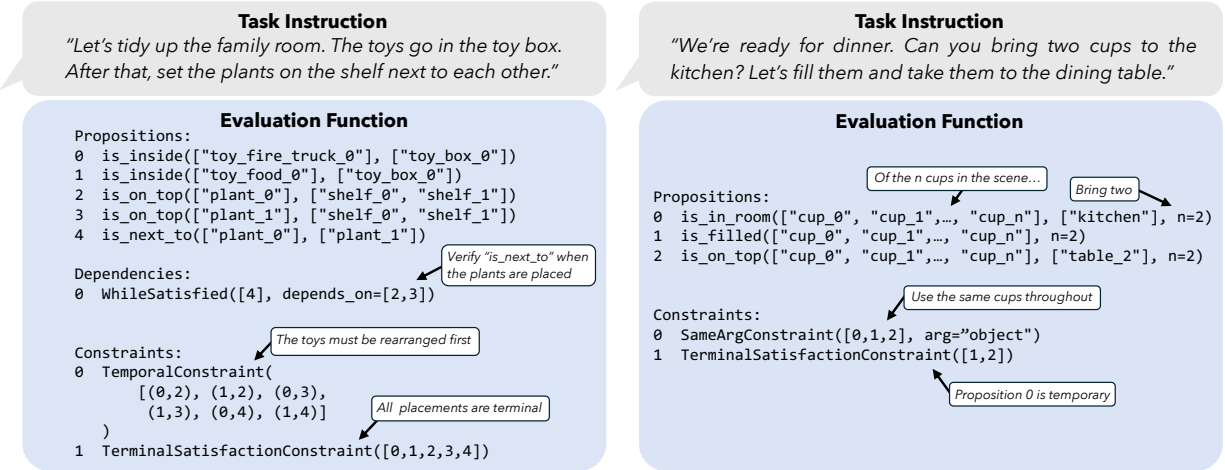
**Task Instruction**

*"Let's tidy up the family room. The toys go in the toy box. After that, set the plants on the shelf next to each other."*

**Evaluation Function**

```
Propositions:
0  is_inside(["toy_fire_truck_0"], ["toy_box_0"])
1  is_inside(["toy_food_0"], ["toy_box_0"])
2  is_on_top(["plant_0"], ["shelf_0", "shelf_1"])
3  is_on_top(["plant_1"], ["shelf_0", "shelf_1"])
4  is_next_to(["plant_0"], ["plant_1"])

Dependencies:
0  WhileSatisfied([4], depends_on=[2,3])

Constraints:
0  TemporalConstraint(
       [(0,2), (1,2), (0,3),
        (1,3), (0,4), (1,4)]
   )
1  TerminalSatisfactionConstraint([0,1,2,3,4])
```

*Verify "is_next_to" when the plants are placed*

*The toys must be rearranged first*

*All placements are terminal*

**Task Instruction**

*"We're ready for dinner. Can you bring two cups to the kitchen? Let's fill them and take them to the dining table."*

**Evaluation Function**

*Of the n cups in the scene...*

*Bring two*

```
Propositions:
0  is_in_room(["cup_0", "cup_1",…, "cup_n"], ["kitchen"], n=2)
1  is_filled(["cup_0", "cup_1",…, "cup_n"], n=2)
2  is_on_top(["cup_0", "cup_1",…, "cup_n"], ["table_2"], n=2)
```

*Use the same cups throughout*

```
Constraints:
0  SameArgConstraint([0,1,2], arg="object")
1  TerminalSatisfactionConstraint([1,2])
```

*Proposition 0 is temporary*